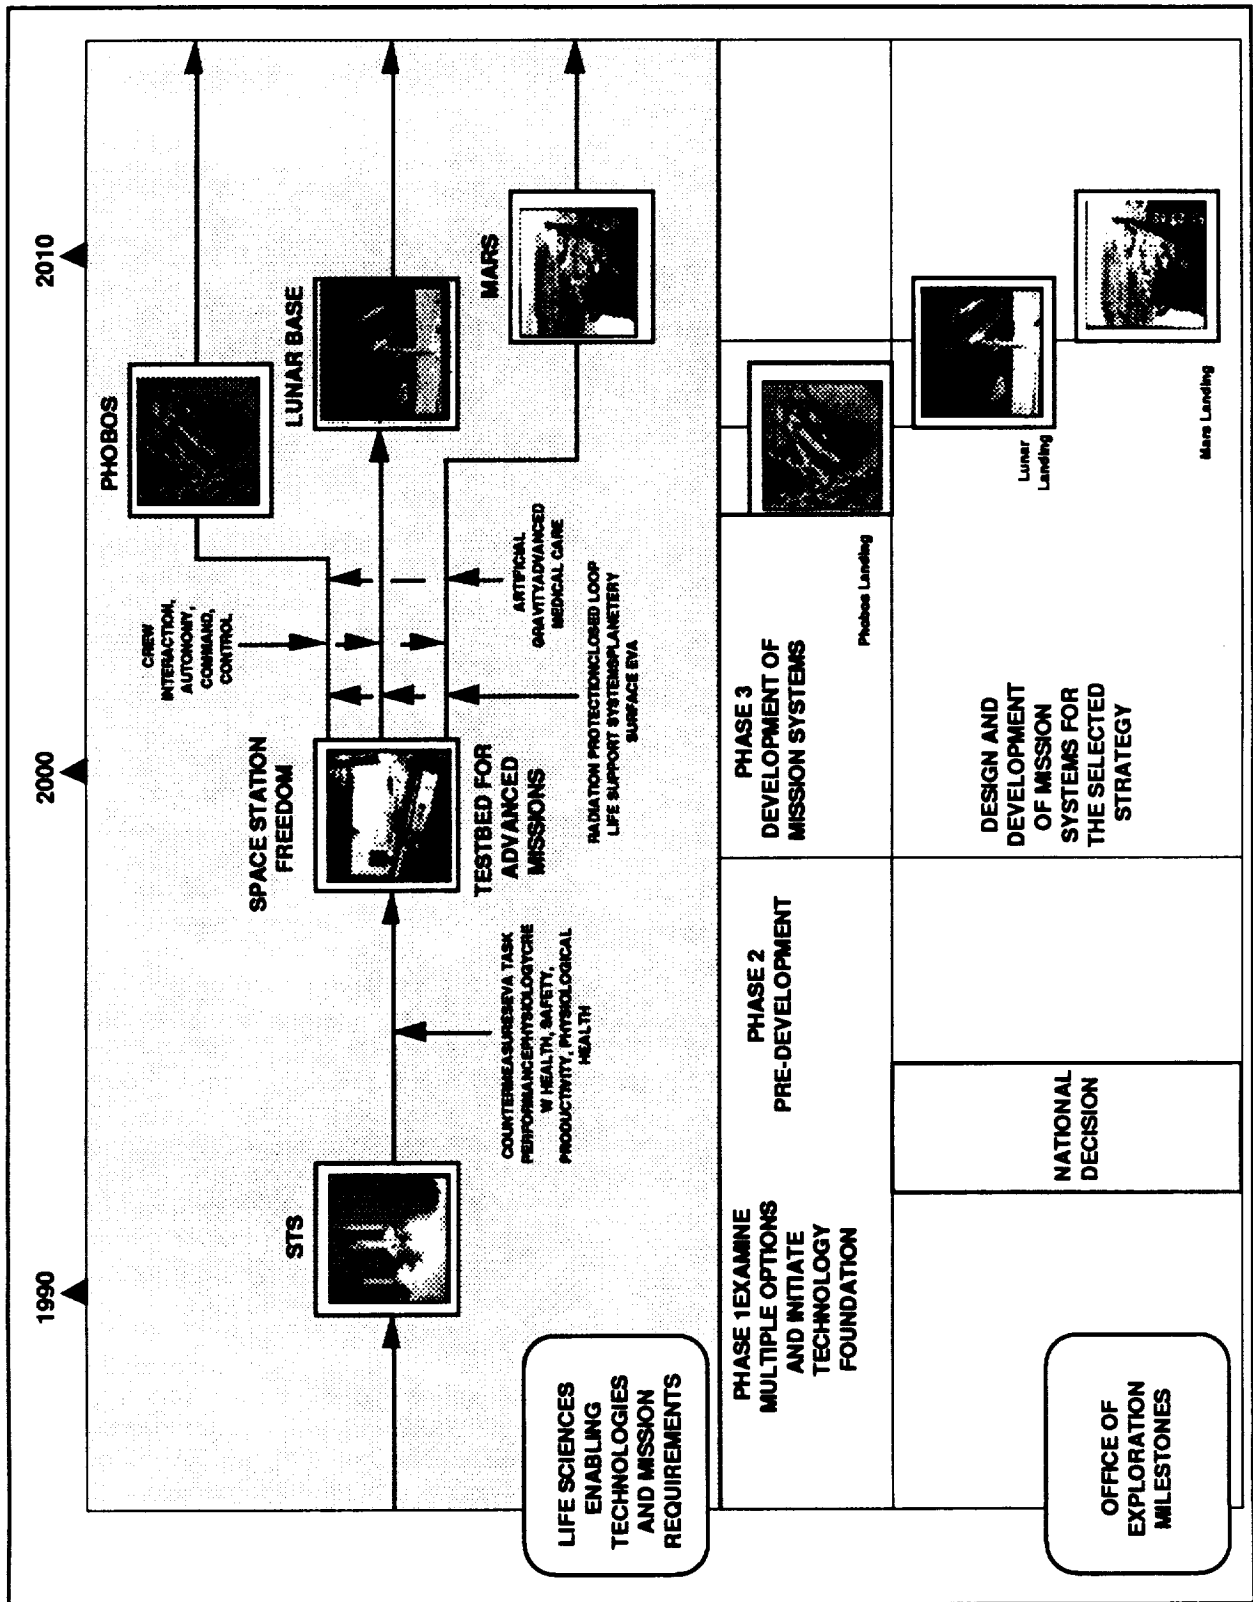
1990

2000

2010

LIFE SCIENCES ENABLING TECHNOLOGIES AND MISSION REQUIREMENTS

STS

COUNTERMEASURES/EVA TASK PERFORMANCE/PHYSIOLOGY/CRE W HEALTH, SAFETY, PRODUCTIVITY, PHYSIOLOGICAL HEALTH

SPACE STATION FREEDOM

TESTBED FOR ADVANCED MISSIONS

RADIATION PROTECTION/CLOSED LOOP LIFE SUPPORT SYSTEMS/PLANETERY SURFACE EVA

CREW INTERACTION, AUTONOMY, COMMAND, CONTROL

ARTIFICIAL GRAVITY/ADVANCED MEDICAL CARE

PHOBOS

LUNAR BASE

MARS

PHASE 1EXAMINE MULTIPLE OPTIONS AND INITIATE TECHNOLOGY FOUNDATION

PHASE 2 PRE-DEVELOPMENT

PHASE 3 DEVELOPMENT OF MISSION SYSTEMS

Phobos Landing

OFFICE OF EXPLORATION MILESTONES

NATIONAL DECISION

DESIGN AND DEVELOPMENT OF MISSION SYSTEMS FOR THE SELECTED STRATEGY

Lunar Landing

Mars Landing